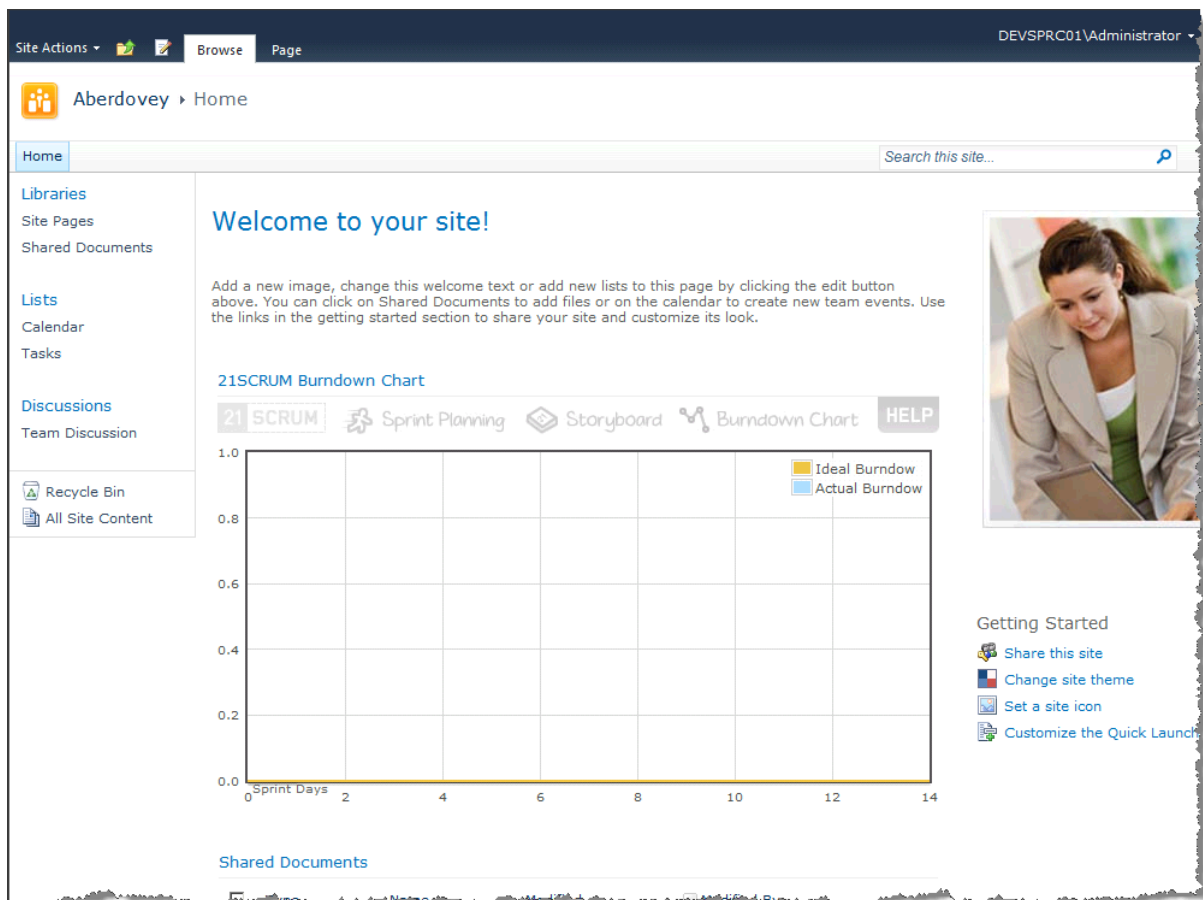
Site Actions Browse Page DEVSPRC01\Administrator

Aberdovey ▸ Home

Home

Search this site...

Libraries
Site Pages
Shared Documents

Lists
Calendar
Tasks

Discussions
Team Discussion

Recycle Bin
All Site Content

Welcome to your site!

Add a new image, change this welcome text or add new lists to this page by clicking the edit button above. You can click on Shared Documents to add files or on the calendar to create new team events. Use the links in the getting started section to share your site and customize its look.

21SCRUM Burndown Chart

21 SCRUM Sprint Planning Storyboard Burndown Chart HELP

1.0
0.8
0.6
0.4
0.2
0.0

Ideal Burndown
Actual Burndown

Sprint Days
0 2 4 6 8 10 12 14

Getting Started
Share this site
Change site theme
Set a site icon
Customize the Quick Launch

Shared Documents

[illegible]